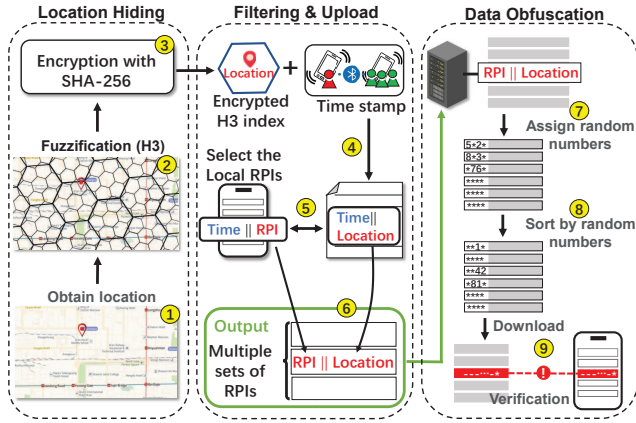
Location Hiding

Encryption with SHA-256 3

Fuzzification (H3) 2

Obtain location 1

Filtering & Upload

Location

+

Encrypted H3 index

Time stamp

4

Select the Local RPIs

5

Time || RPI

Time|| Location

6

Output

Multiple sets of RPIs

RPI || Location

Data Obfuscation

RPI || Location

7 Assign random numbers

5*2*

8*3*

*76*

****

****

****

****

8 Sort by random numbers

**1*

****

**42

*81*

****

****

Download

9

Verification